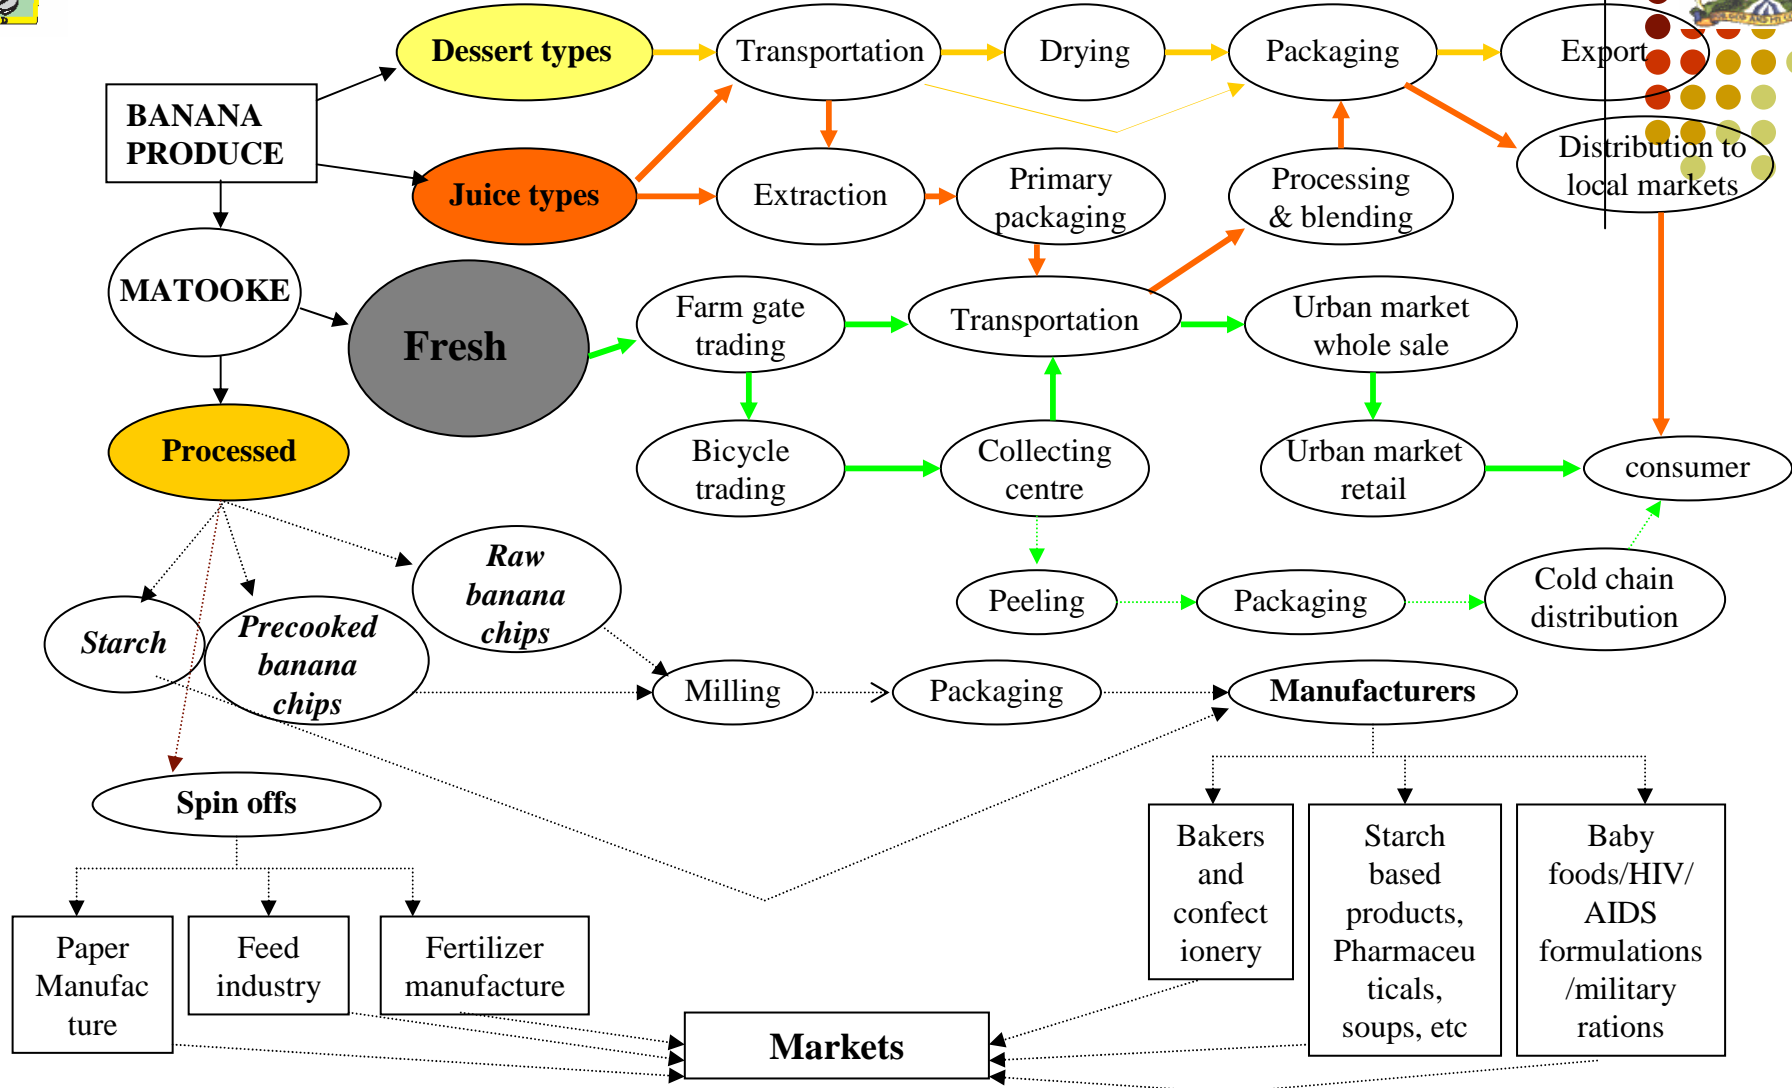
BANANA PRODUCE

Dessert types

Transportation

Drying

Packaging

Export

Juice types

Extraction

Primary packaging

Processing & blending

Distribution to local markets

MATOOKE

Fresh

Farm gate trading

Transportation

Urban market whole sale

Processed

Bicycle trading

Collecting centre

Urban market retail

consumer

Raw banana chips

Peeling

Packaging

Cold chain distribution

Starch

Precooked banana chips

Milling

Packaging

Manufacturers

Spin offs

Bakers and confect ionery

Starch based products, Pharmaceu ticals, soups, etc

Baby foods/HIV/ AIDS formulations /military rations

Paper Manufac ture

Feed industry

Fertilizer manufacture

Markets